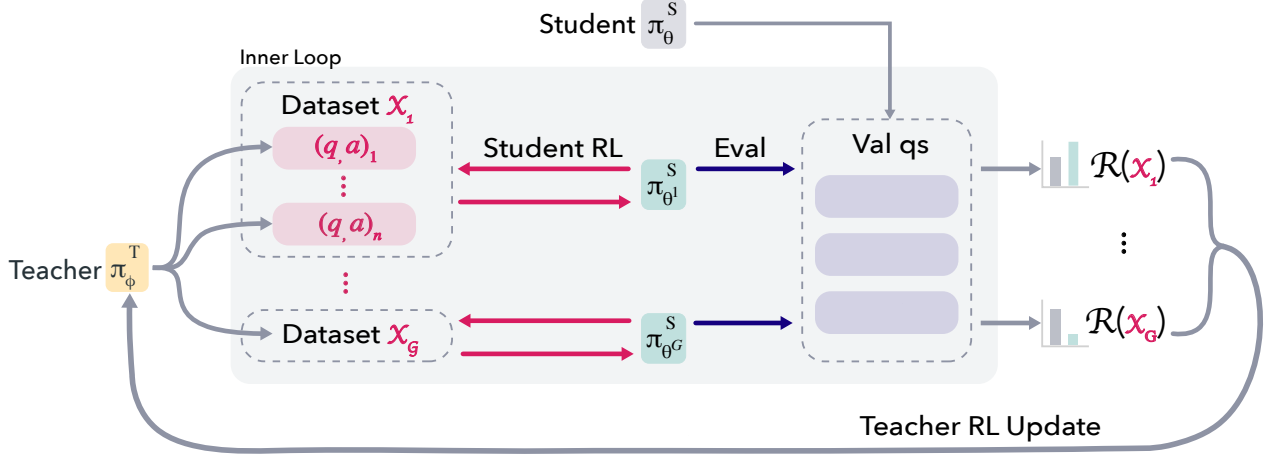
Student $\pi_{\theta}^{S}$

Inner Loop

Dataset $\mathcal{X}_1$

$(q, a)_1$

⋮

$(q, a)_n$

⋮

Dataset $\mathcal{X}_G$

Student RL

Eval

$\pi_{\theta^1}^{S}$

$\pi_{\theta^G}^{S}$

Val qs

Teacher $\pi_{\phi}^{T}$

$\mathcal{R}(\mathcal{X}_1)$

⋮

$\mathcal{R}(\mathcal{X}_G)$

Teacher RL Update